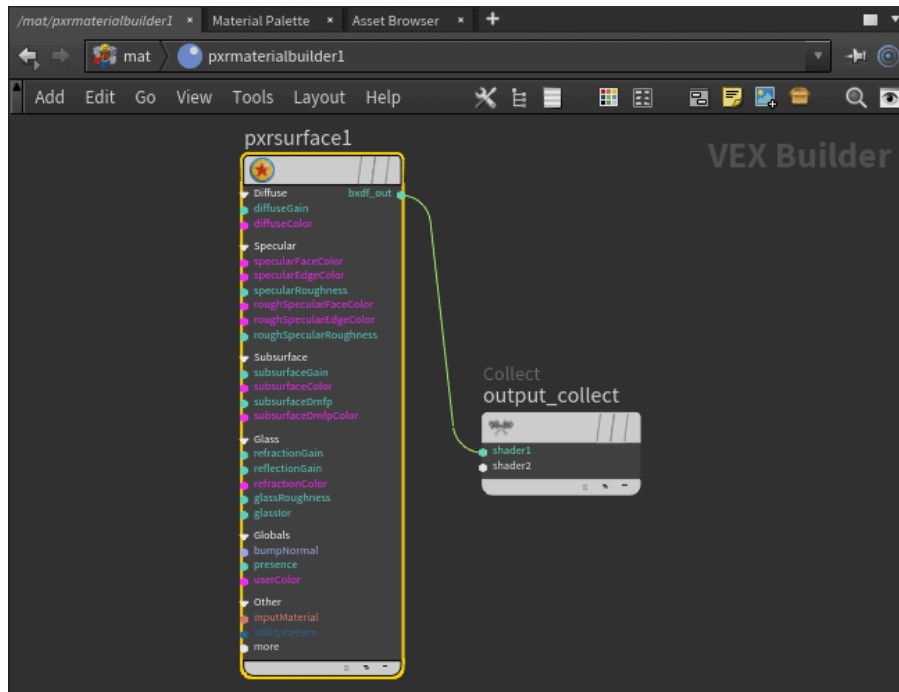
/mat/pxrmaterialbuilder1 × Material Palette × Asset Browser × +

mat pxrmaterialbuilder1

Add Edit Go View Tools Layout Help

VEX Builder

pxrsurface1

Diffuse bxdf_out
diffuseGain
diffuseColor
Specular
specularFaceColor
specularEdgeColor
specularRoughness
roughSpecularFaceColor
roughSpecularEdgeColor
roughSpecularRoughness
Subsurface
subsurfaceGain
subsurfaceColor
subsurfaceDmfp
subsurfaceDmfpColor
Glass
refractionGain
reflectionGain
refractionColor
glassRoughness
glassIor
Globals
bumpNormal
presence
userColor
Other
inputMaterial
utilityPattern
more

Collect
output_collect
shader1
shader2